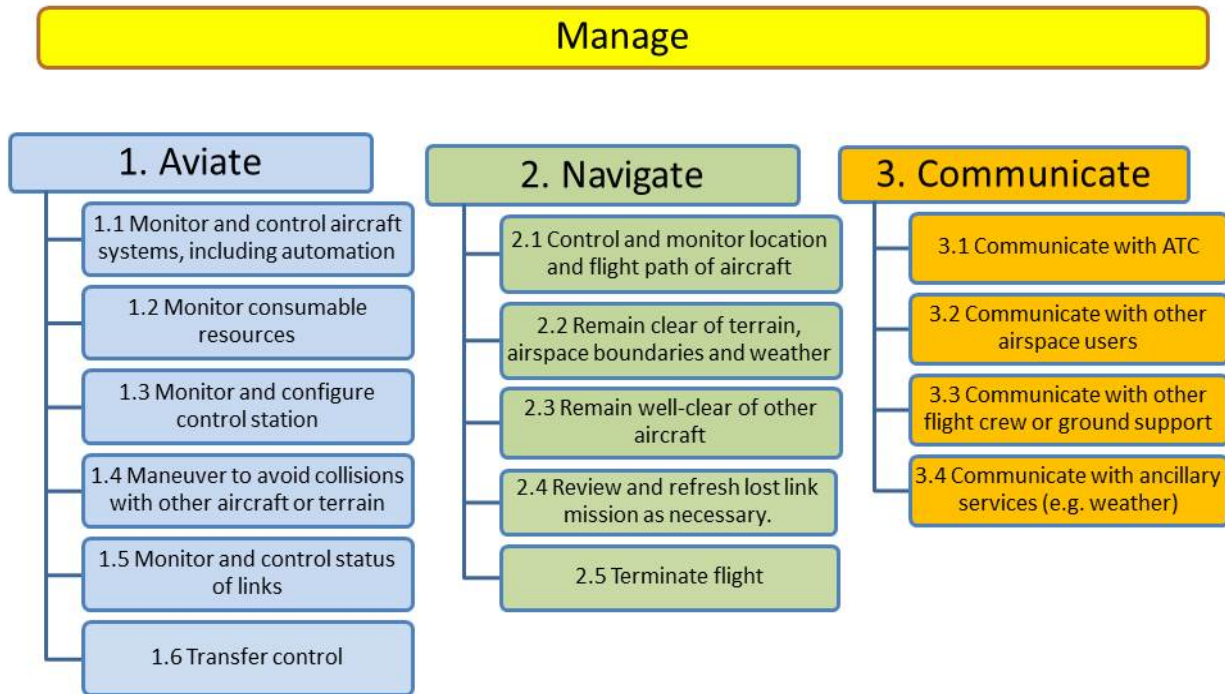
Manage

1. Aviate

1.1 Monitor and control aircraft systems, including automation

1.2 Monitor consumable resources

1.3 Monitor and configure control station

1.4 Maneuver to avoid collisions with other aircraft or terrain

1.5 Monitor and control status of links

1.6 Transfer control

2. Navigate

2.1 Control and monitor location and flight path of aircraft

2.2 Remain clear of terrain, airspace boundaries and weather

2.3 Remain well-clear of other aircraft

2.4 Review and refresh lost link mission as necessary.

2.5 Terminate flight

3. Communicate

3.1 Communicate with ATC

3.2 Communicate with other airspace users

3.3 Communicate with other flight crew or ground support

3.4 Communicate with ancillary services (e.g. weather)